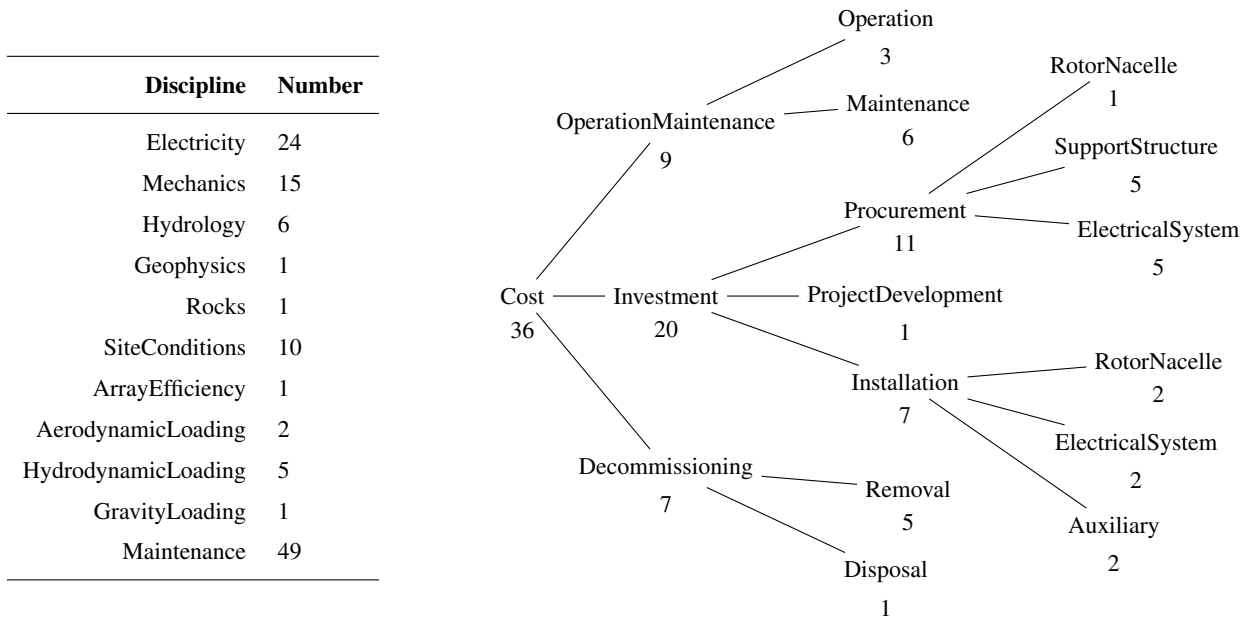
| Discipline | Number |
|---|---|
| Electricity | 24 |
| Mechanics | 15 |
| Hydrology | 6 |
| Geophysics | 1 |
| Rocks | 1 |
| SiteConditions | 10 |
| ArrayEfficiency | 1 |
| AerodynamicLoading | 2 |
| HydrodynamicLoading | 5 |
| GravityLoading | 1 |
| Maintenance | 49 |

Operation
3
RotorNacelle
1
OperationMaintenance
9
Maintenance
6
SupportStructure
5
Procurement
11
ElectricalSystem
5
Cost
36
Investment
20
ProjectDevelopment
1
Installation
7
RotorNacelle
2
ElectricalSystem
2
Decommissioning
7
Removal
5
Auxiliary
2
Disposal
1